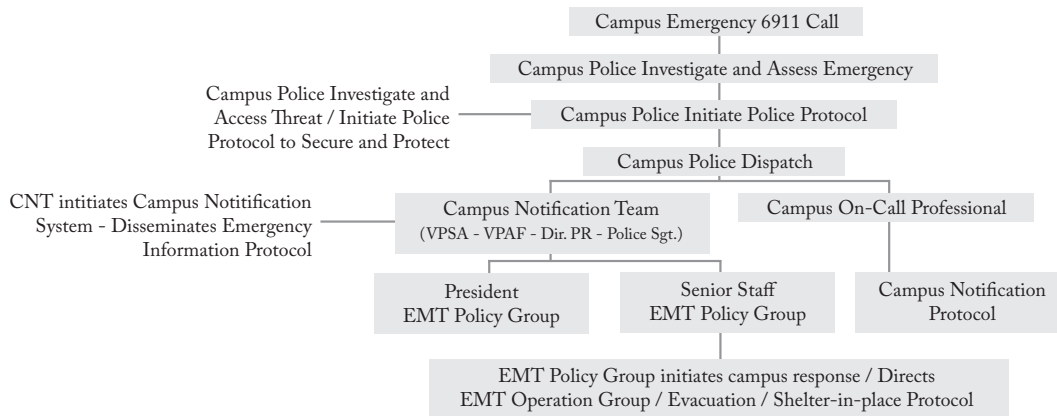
Campus Emergency 6911 Call

Campus Police Investigate and Assess Emergency

Campus Police Investigate and Access Threat / Initiate Police Protocol to Secure and Protect

Campus Police Initiate Police Protocol

Campus Police Dispatch

CNT intitiates Campus Notitification System - Disseminates Emergency Information Protocol

Campus Notification Team (VPSA - VPAF - Dir. PR - Police Sgt.)

Campus On-Call Professional

President EMT Policy Group

Senior Staff EMT Policy Group

Campus Notification Protocol

EMT Policy Group initiates campus response / Directs EMT Operation Group / Evacuation / Shelter-in-place Protocol